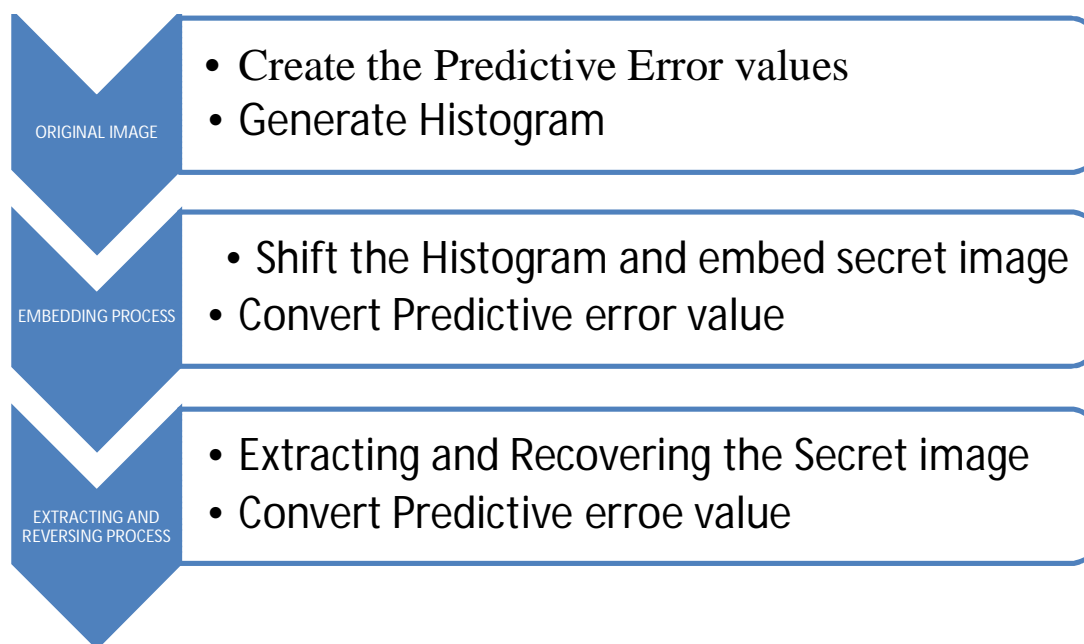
ORIGINAL IMAGE

• Create the Predictive Error values
• Generate Histogram

EMBEDDING PROCESS

• Shift the Histogram and embed secret image
• Convert Predictive error value

EXTRACTING AND REVERSING PROCESS

• Extracting and Recovering the Secret image
• Convert Predictive erroe value